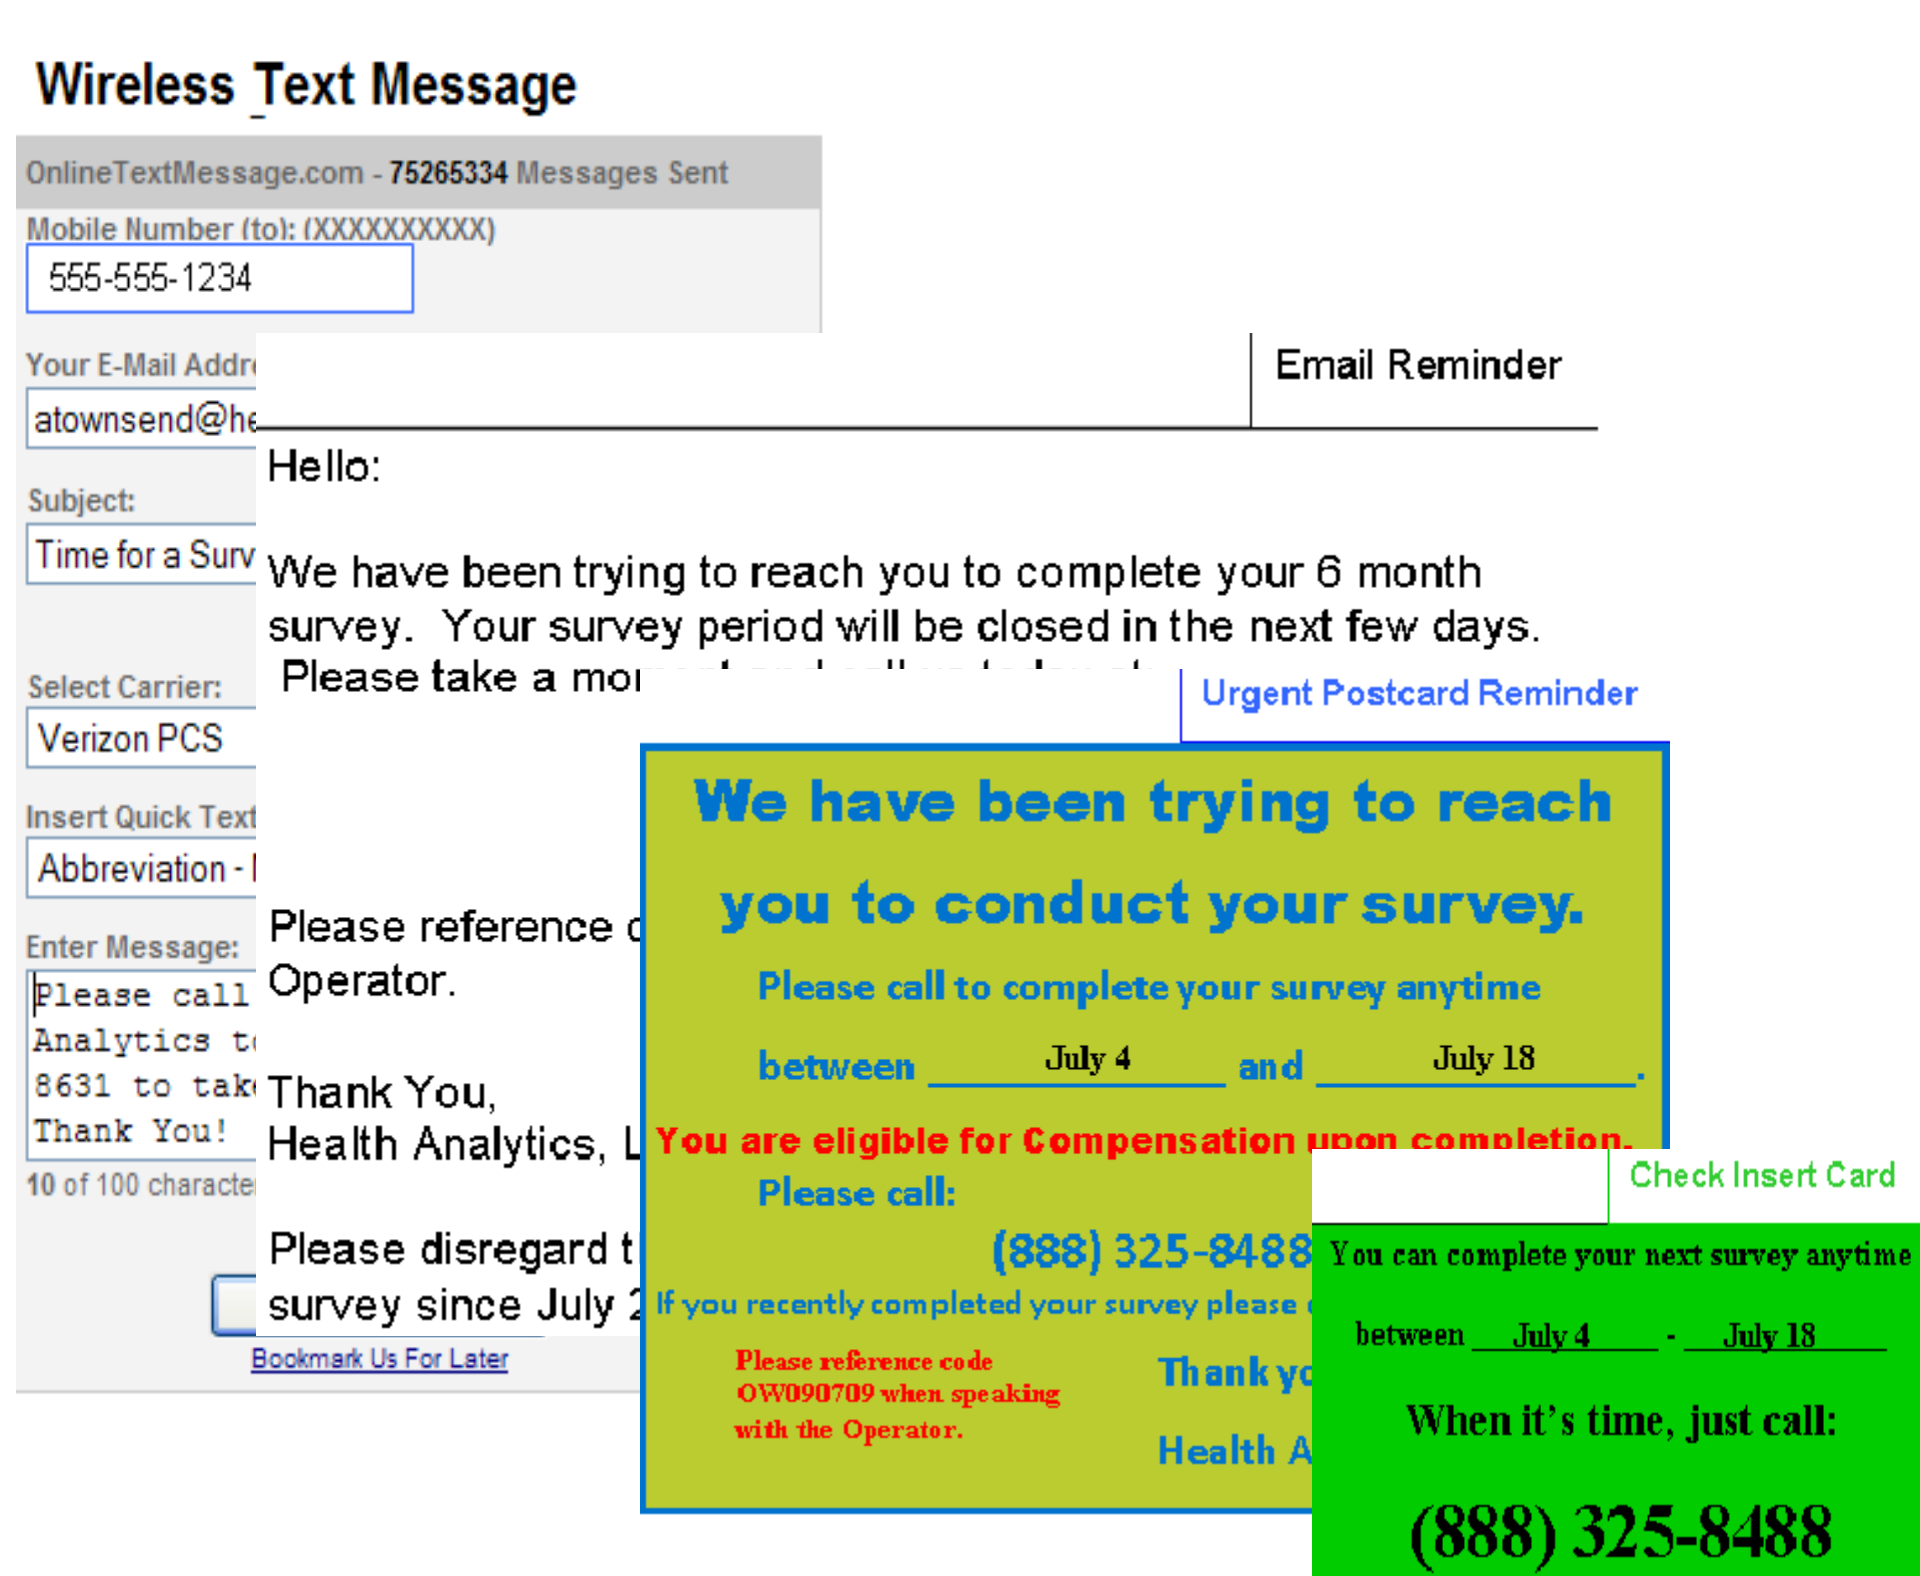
Wireless Text Message

OnlineTextMessage.com - 75265334 Messages Sent

Mobile Number (to): (XXXXXXXXXX)

555-555-1234

Your E-Mail Addr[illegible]

atownsend@he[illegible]

Subject:

Time for a Surv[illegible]

Select Carrier:

Verizon PCS

Insert Quick Text

Abbreviation - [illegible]

Enter Message:

Please call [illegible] Analytics t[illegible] 8631 to tak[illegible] Thank You!

10 of 100 characte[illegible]

Bookmark Us For Later

Email Reminder

Hello:

We have been trying to reach you to complete your 6 month survey. Your survey period will be closed in the next few days. Please take a mo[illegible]

Please reference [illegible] Operator.

Thank You,
Health Analytics, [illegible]

Please disregard t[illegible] survey since July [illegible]

Urgent Postcard Reminder

We have been trying to reach you to conduct your survey.

Please call to complete your survey anytime

between July 4 and July 18.

You are eligible for Compensation upon completion.

Please call:

(888) 325-8488

If you recently completed your survey please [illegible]

Please reference code OW090709 when speaking with the Operator.

Thank yo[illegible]

Health A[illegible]

Check Insert Card

You can complete your next survey anytime

between July 4 - July 18

When it's time, just call:

(888) 325-8488